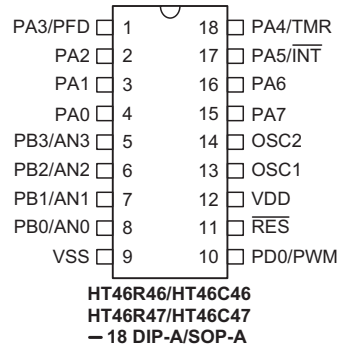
PA3/PFD 1 18 PA4/TMR
PA2 2 17 PA5/$\overline{INT}$
PA1 3 16 PA6
PA0 4 15 PA7
PB3/AN3 5 14 OSC2
PB2/AN2 6 13 OSC1
PB1/AN1 7 12 VDD
PB0/AN0 8 11 $\overline{RES}$
VSS 9 10 PD0/PWM

HT46R46/HT46C46
HT46R47/HT46C47
– 18 DIP-A/SOP-A